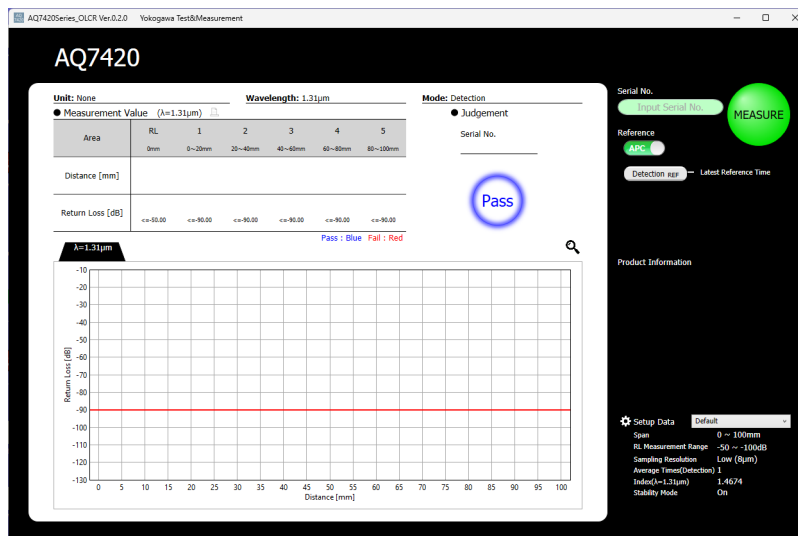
AQ7420Series_OLCR Ver.0.2.0 Yokogawa Test&Measurement

AQ7420

Unit: None
Wavelength: 1.31μm
Mode: Detection

● Measurement Value (λ=1.31μm)

| Area | RL 0mm | 1 0～20mm | 2 20～40mm | 3 40～60mm | 4 60～80mm | 5 80～100mm |
|---|---|---|---|---|---|---|
| Distance [mm] | | | | | | |
| Return Loss [dB] | <=-50.00 | <=-90.00 | <=-90.00 | <=-90.00 | <=-90.00 | <=-90.00 |

Pass : Blue Fail : Red

● Judgement
Serial No.

Pass

λ=1.31μm

Return Loss [dB]
-10
-20
-30
-40
-50
-60
-70
-80
-90
-100
-110
-120
-130
0 5 10 15 20 25 30 35 40 45 50 55 60 65 70 75 80 85 90 95 100
Distance [mm]

Serial No.
Input Serial No.
MEASURE
Reference
APC
Detection REF
Latest Reference Time

Product Information

Setup Data Default
Span 0 ～ 100mm
RL Measurement Range -50 ～ -100dB
Sampling Resolution Low (8μm)
Average Times(Detection) 1
Index(λ=1.31μm) 1.4674
Stability Mode On